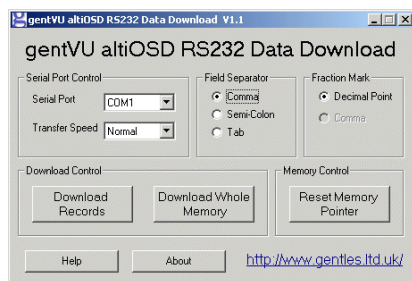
gentVU altiOSD RS232 Data Download V1.1

gentVU altiOSD RS232 Data Download

Serial Port Control

Serial Port COM1

Transfer Speed Normal

Field Separator

Comma

Semi-Colon

Tab

Fraction Mark

Decimal Point

Comma

Download Control

Download Records

Download Whole Memory

Memory Control

Reset Memory Pointer

Help

About

http://www.gentles.ltd.uk/